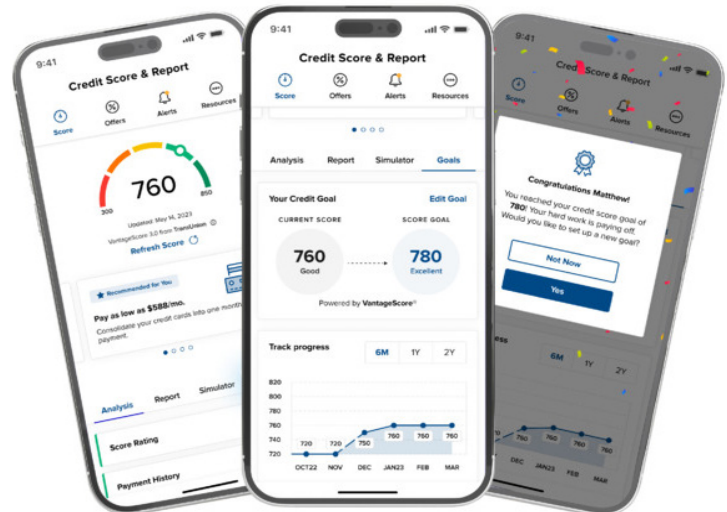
9:41

Credit Score & Report

Score Offers Alerts Resources

300 760 850

Updated: May 14, 2023

VantageScore 3.0 from TransUnion

Refresh Score

Recommended for You

Pay as low as $588/mo.

Consolidate your credit cards into one monthly payment.

Analysis Report Simulator

Score Rating

Payment History

9:41

Credit Score & Report

Score Offers Alerts Resources

Analysis Report Simulator Goals

Your Credit Goal Edit Goal

CURRENT SCORE

760

Good

SCORE GOAL

780

Excellent

Powered by VantageScore®

Track progress

6M 1Y 2Y

| 820 |
| 800 |
| 780 |
| 760 |
| 740 |
| 720 |

720 720 750 760 760 760

OCT22 NOV DEC JAN23 FEB MAR

Credit Score & Report

Score Offers Alerts Resources

Congratulations Matthew!

You reached your credit score goal of 780! Your hard work is paying off. Would you like to set up a new goal?

Not Now

Yes

6M 1Y 2Y

760 760 760

DEC JAN23 FEB MAR